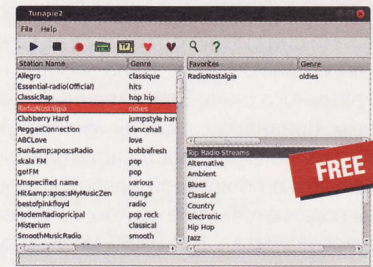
Tunapie2

File Help

| Station Name | Genre |
|---|---|
| Allegro | classique |
| Essential-radio(Official) | hits |
| ClassicRap | hop hip |
| RadioNostalgia | oldies |
| Clubberry Hard | jumpstyle hard |
| ReggaeConnection | dancehall |
| ABCLove | love |
| Sun&amp;apos;sRadio | bobbafresh |
| skala FM | pop |
| go!FM | pop |
| Unspecified name | various |
| Hit&amp;apos;sMyMusicZen | lounge |
| bestofpinkfloyd | radio |
| ModemRadioprincipal | pop rock |
| Misterium | classical |
| SmoothMusicRadio | smooth |

| Favorites | Genre |
|---|---|
| RadioNostalgia | oldies |

Top Radio Streams
Alternative
Ambient
Blues
Classical
Country
Electronic
Hip Hop
Jazz

FREE